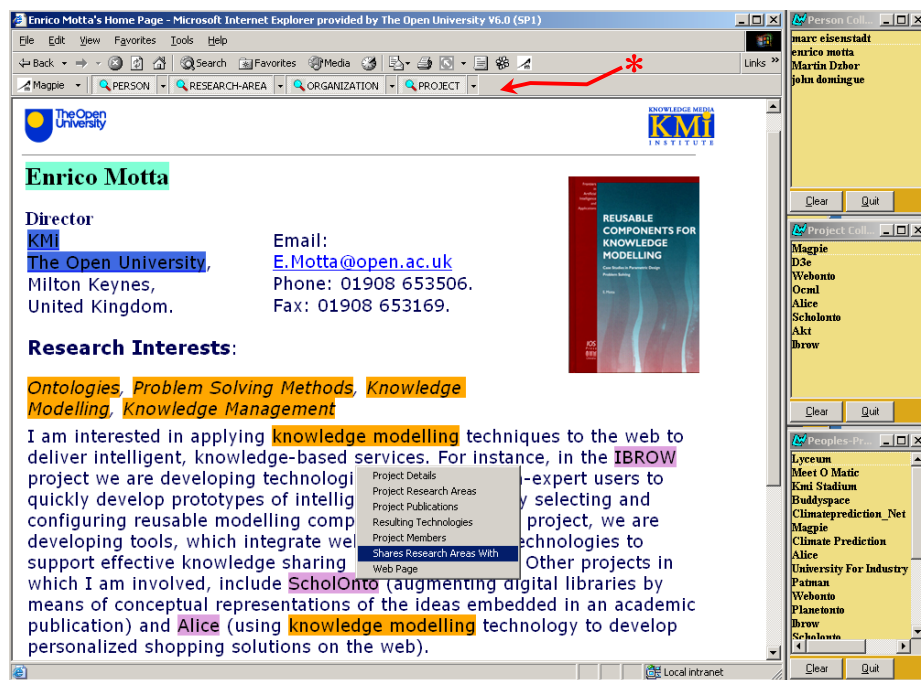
Enrico Motta's Home Page - Microsoft Internet Explorer provided by The Open University V6.0 (SP1)

File Edit View Favorites Tools Help

Back Search Favorites Media Links

Magpie PERSON RESEARCH-AREA ORGANIZATION PROJECT

*

The Open University

KNOWLEDGE MEDIA KMi INSTITUTE

Enrico Motta

Director
KMi
The Open University,
Milton Keynes,
United Kingdom.

Email:
E.Motta@open.ac.uk
Phone: 01908 653506.
Fax: 01908 653169.

REUSABLE COMPONENTS FOR KNOWLEDGE MODELLING

Research Interests:

Ontologies, Problem Solving Methods, Knowledge Modelling, Knowledge Management

I am interested in applying knowledge modelling techniques to the web to deliver intelligent, knowledge-based services. For instance, in the IBROW project we are developing technolog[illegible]-expert users to quickly develop prototypes of intellig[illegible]y selecting and configuring reusable modelling comp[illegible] project, we are developing tools, which integrate we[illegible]echnologies to support effective knowledge sharing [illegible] Other projects in which I am involved, include ScholOnto (augmenting digital libraries by means of conceptual representations of the ideas embedded in an academic publication) and Alice (using knowledge modelling technology to develop personalized shopping solutions on the web).

Project Details
Project Research Areas
Project Publications
Resulting Technologies
Project Members
Shares Research Areas With
Web Page

Local intranet

Person Coll...
marc eisenstadt
enrico motta
Martin Dzbor
john domingue
Clear Quit

Project Coll...
Magpie
D3e
Webonto
Ocml
Alice
Scholonto
Akt
Ibrow
Clear Quit

Peoples-Pr...
Lyceum
Meet O Matic
Kmi Stadium
Buddyspace
Climateprediction_Net
Magpie
Climate Prediction
Alice
University For Industry
Patman
Webonto
Planetonto
Ibrow
Scholonto
Clear Quit